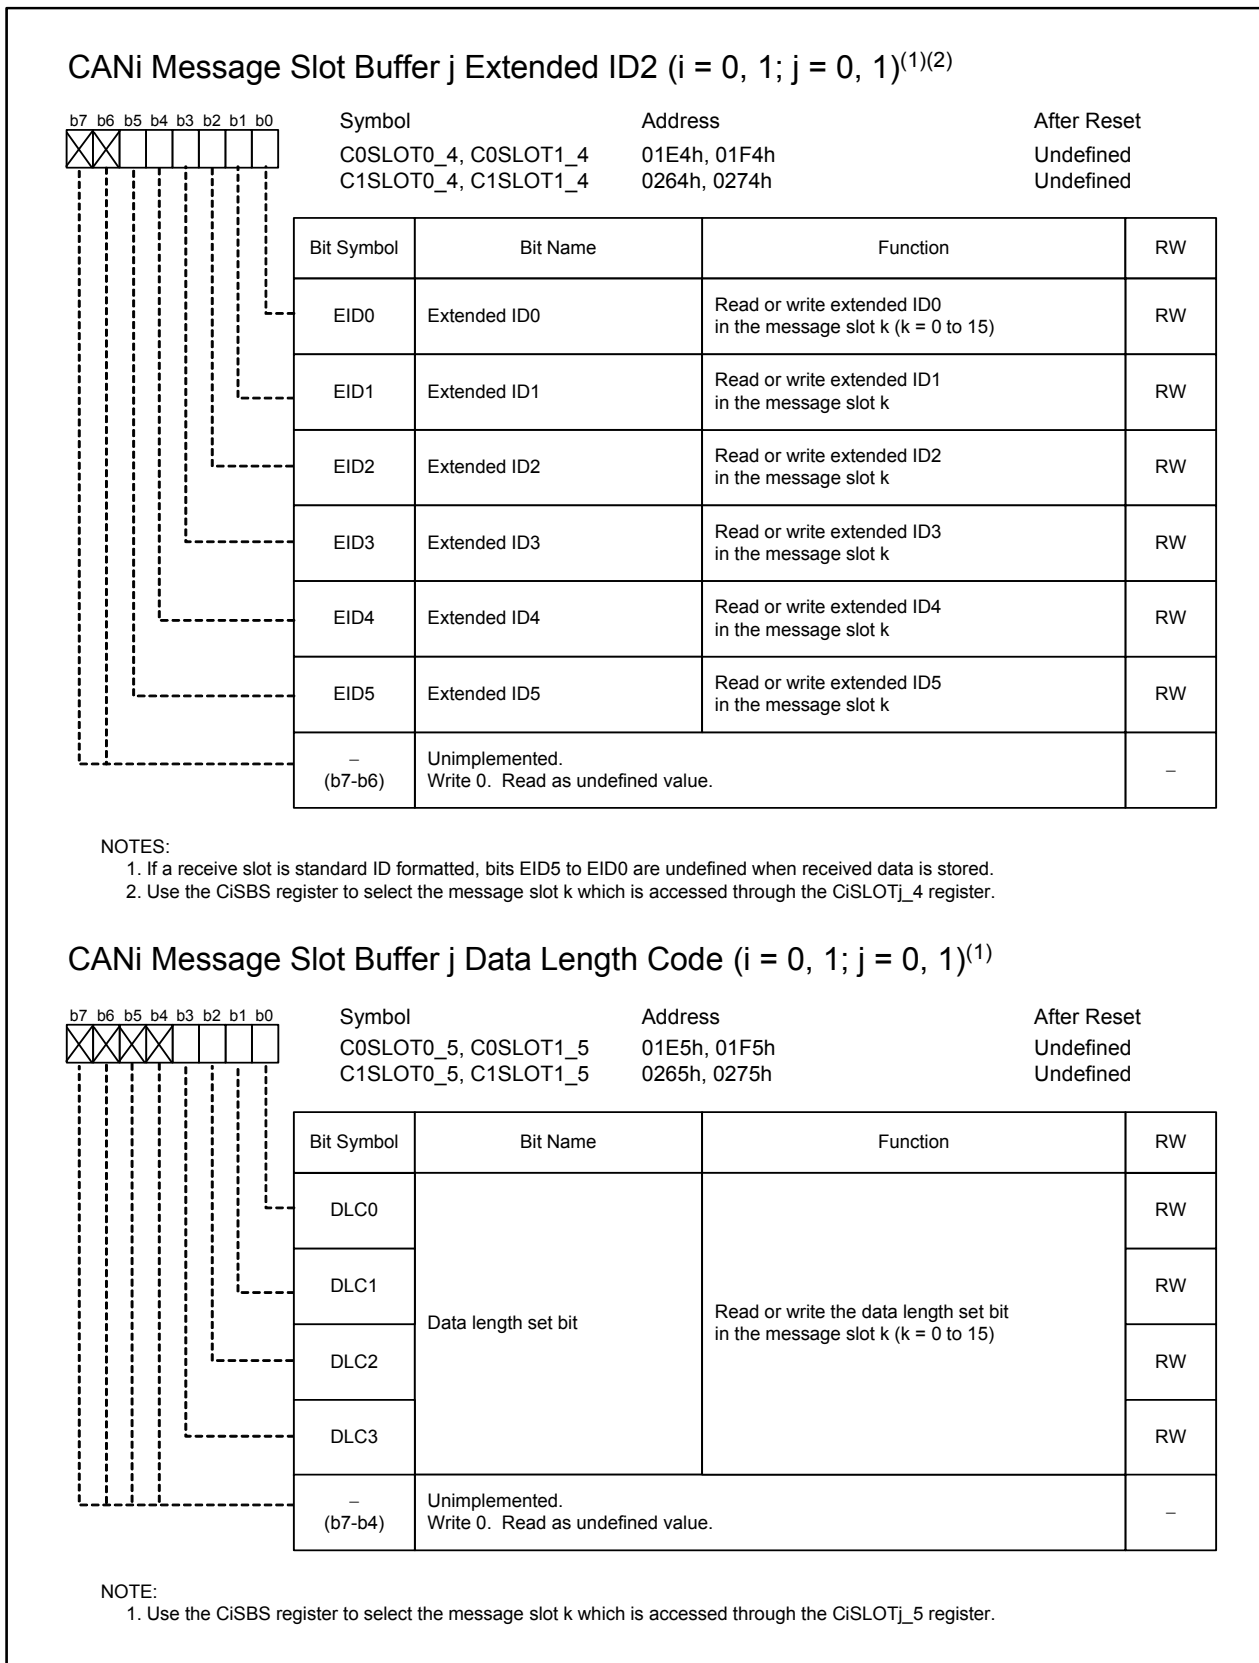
CANi Message Slot Buffer j Extended ID2 (i = 0, 1; j = 0, 1)$^{(1)(2)}$

b7 b6 b5 b4 b3 b2 b1 b0

| Symbol | Address | After Reset |
|---|---|---|
| C0SLOT0_4, C0SLOT1_4 | 01E4h, 01F4h | Undefined |
| C1SLOT0_4, C1SLOT1_4 | 0264h, 0274h | Undefined |

| Bit Symbol | Bit Name | Function | RW |
|---|---|---|---|
| EID0 | Extended ID0 | Read or write extended ID0 in the message slot k (k = 0 to 15) | RW |
| EID1 | Extended ID1 | Read or write extended ID1 in the message slot k | RW |
| EID2 | Extended ID2 | Read or write extended ID2 in the message slot k | RW |
| EID3 | Extended ID3 | Read or write extended ID3 in the message slot k | RW |
| EID4 | Extended ID4 | Read or write extended ID4 in the message slot k | RW |
| EID5 | Extended ID5 | Read or write extended ID5 in the message slot k | RW |
| – (b7-b6) | Unimplemented. Write 0. Read as undefined value. | | – |

NOTES:
1. If a receive slot is standard ID formatted, bits EID5 to EID0 are undefined when received data is stored.
2. Use the CiSBS register to select the message slot k which is accessed through the CiSLOTj_4 register.

CANi Message Slot Buffer j Data Length Code (i = 0, 1; j = 0, 1)$^{(1)}$

b7 b6 b5 b4 b3 b2 b1 b0

| Symbol | Address | After Reset |
|---|---|---|
| C0SLOT0_5, C0SLOT1_5 | 01E5h, 01F5h | Undefined |
| C1SLOT0_5, C1SLOT1_5 | 0265h, 0275h | Undefined |

| Bit Symbol | Bit Name | Function | RW |
|---|---|---|---|
| DLC0 | Data length set bit | Read or write the data length set bit in the message slot k (k = 0 to 15) | RW |
| DLC1 | | | RW |
| DLC2 | | | RW |
| DLC3 | | | RW |
| – (b7-b4) | Unimplemented. Write 0. Read as undefined value. | | – |

NOTE:
1. Use the CiSBS register to select the message slot k which is accessed through the CiSLOTj_5 register.